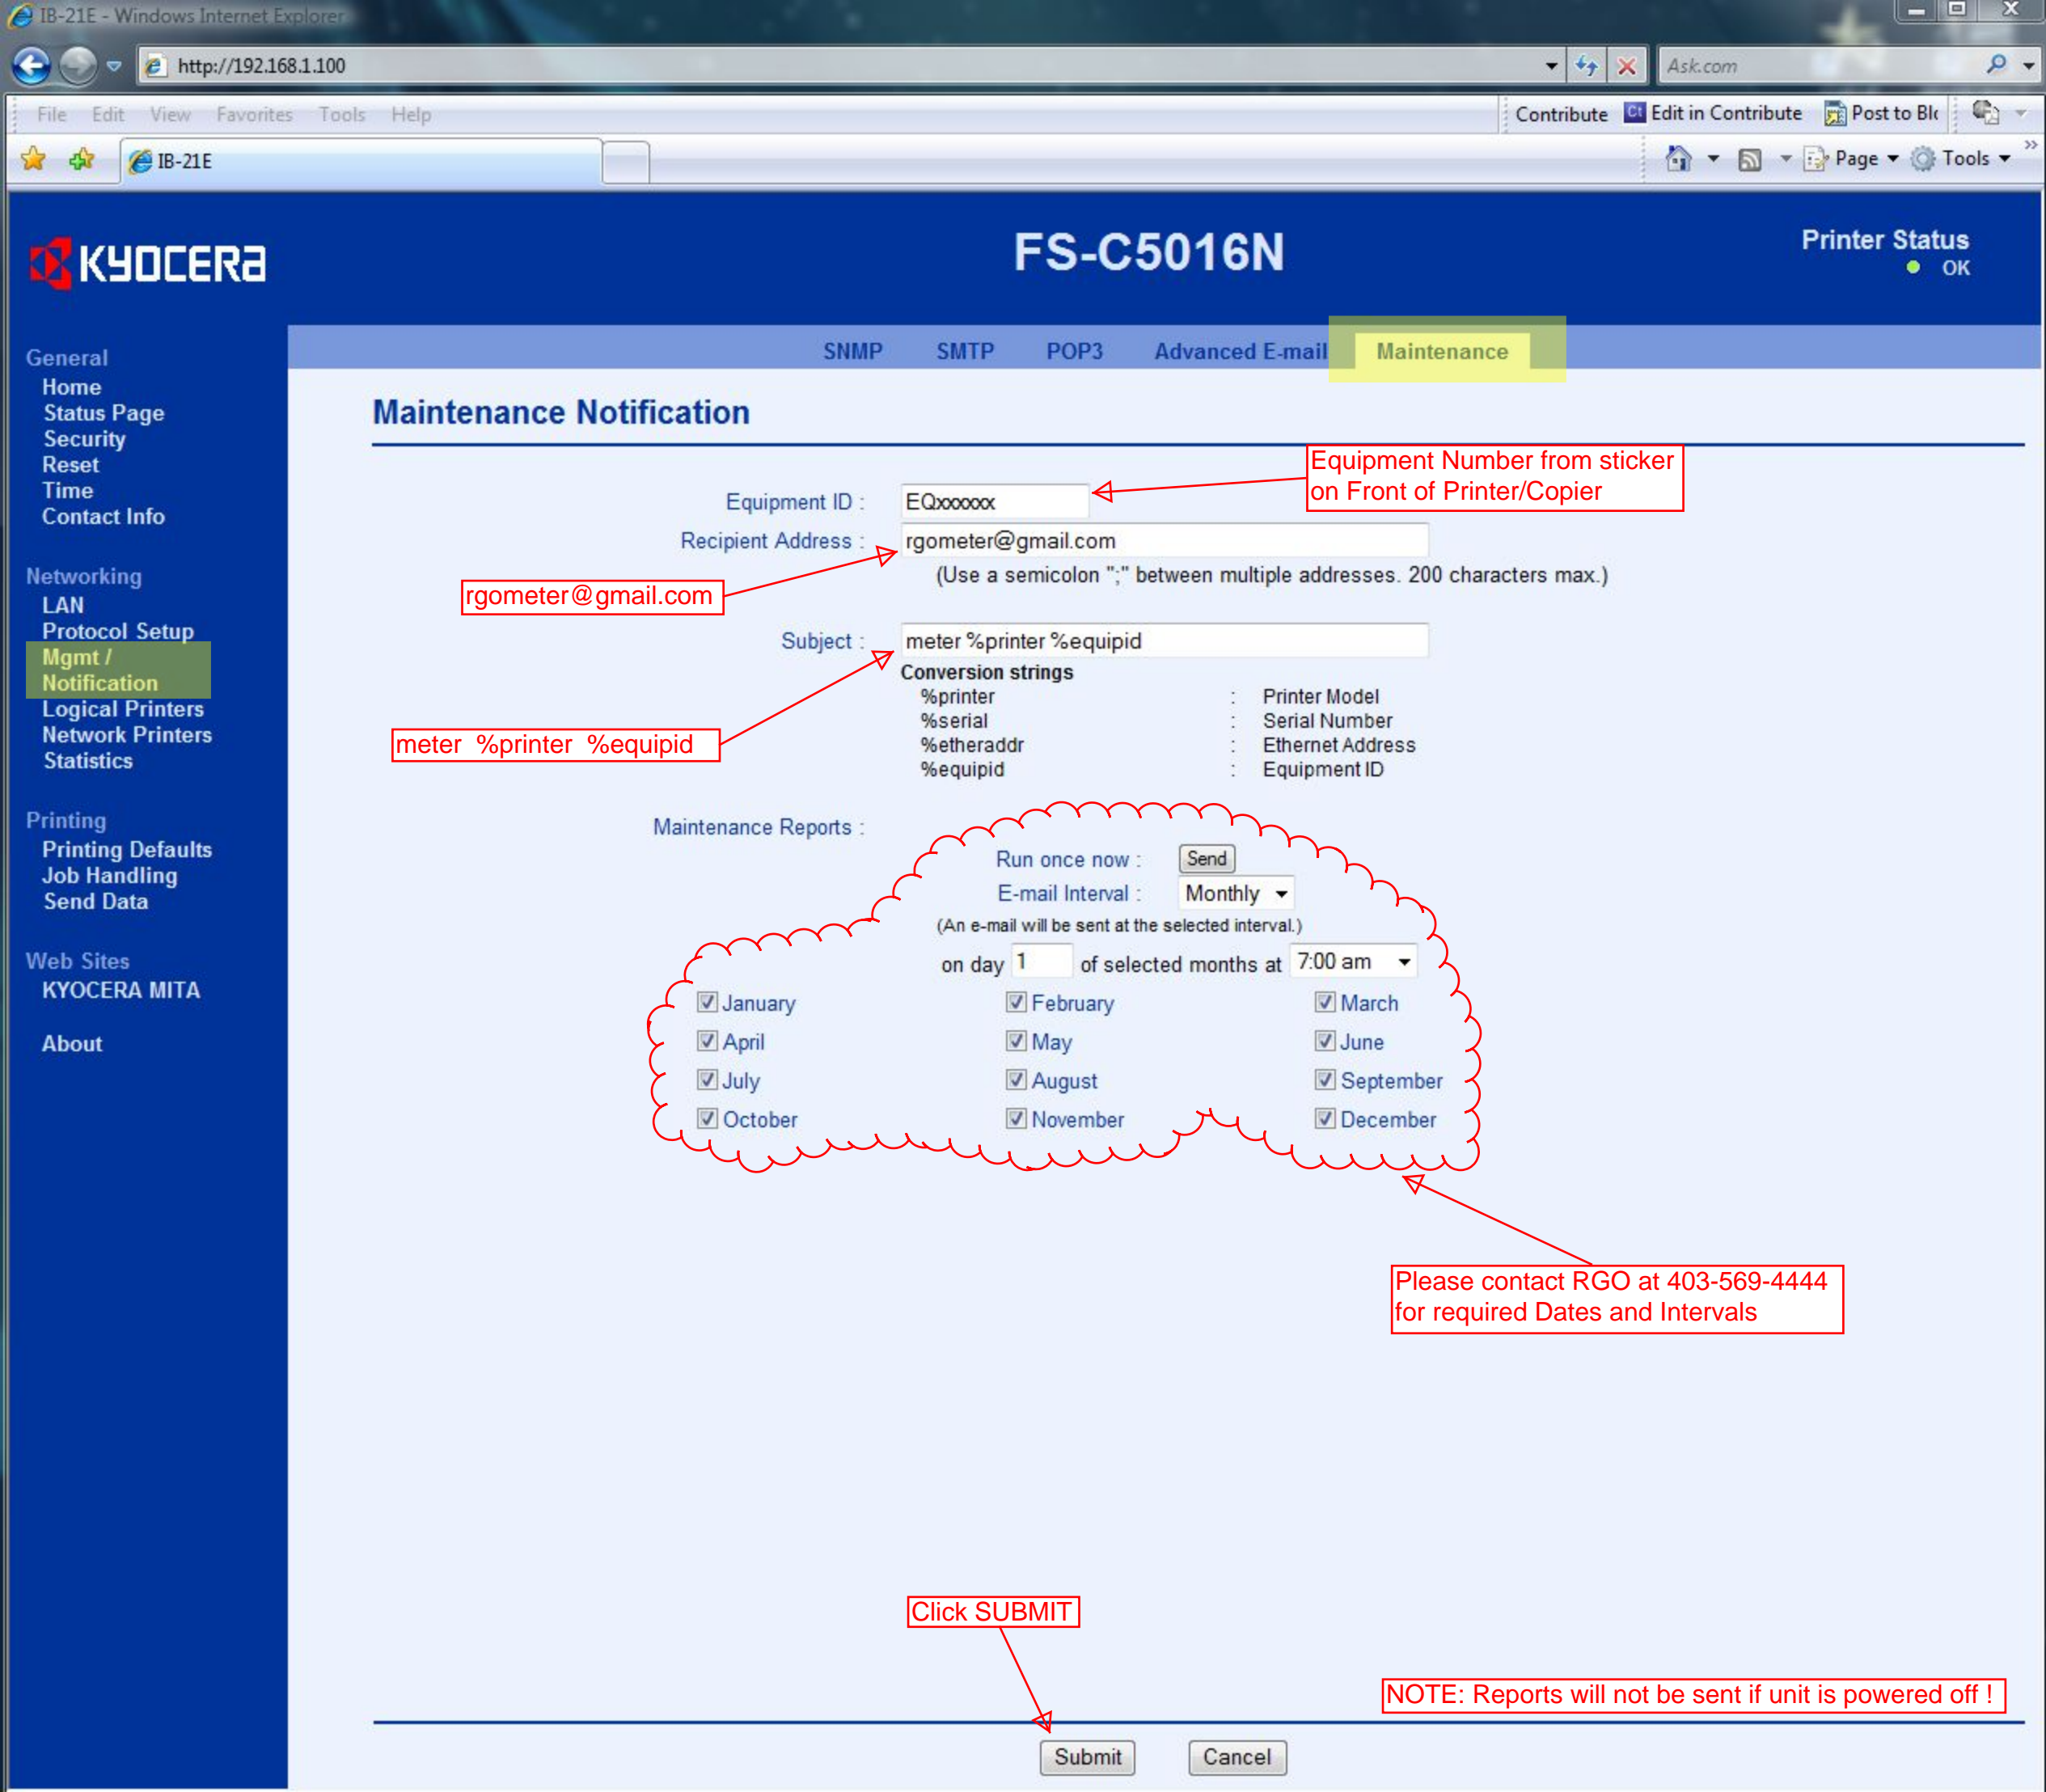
IB-21E - Windows Internet Explorer

http://192.168.1.100

Ask.com

File Edit View Favorites Tools Help

Contribute Edit in Contribute Post to Blo

IB-21E

Page Tools

KYOCERA

FS-C5016N

Printer Status
OK

General
Home
Status Page
Security
Reset
Time
Contact Info

Networking
LAN
Protocol Setup
Mgmt / Notification
Logical Printers
Network Printers
Statistics

Printing
Printing Defaults
Job Handling
Send Data

Web Sites
KYOCERA MITA

About

SNMP SMTP POP3 Advanced E-mail Maintenance

Maintenance Notification

Equipment Number from sticker on Front of Printer/Copier

Equipment ID : EQxxxxxx

Recipient Address : rgometer@gmail.com

rgometer@gmail.com

(Use a semicolon ";" between multiple addresses. 200 characters max.)

Subject : meter %printer %equipid

Conversion strings

| | | |
|---|---|---|
| %printer | : | Printer Model |
| %serial | : | Serial Number |
| %etheraddr | : | Ethernet Address |
| %equipid | : | Equipment ID |

meter %printer %equipid

Maintenance Reports :

Run once now : Send

E-mail Interval : Monthly

(An e-mail will be sent at the selected interval.)

on day 1 of selected months at 7:00 am

| | | |
|---|---|---|
| January | February | March |
| April | May | June |
| July | August | September |
| October | November | December |

Please contact RGO at 403-569-4444 for required Dates and Intervals

Click SUBMIT

NOTE: Reports will not be sent if unit is powered off !

Submit Cancel